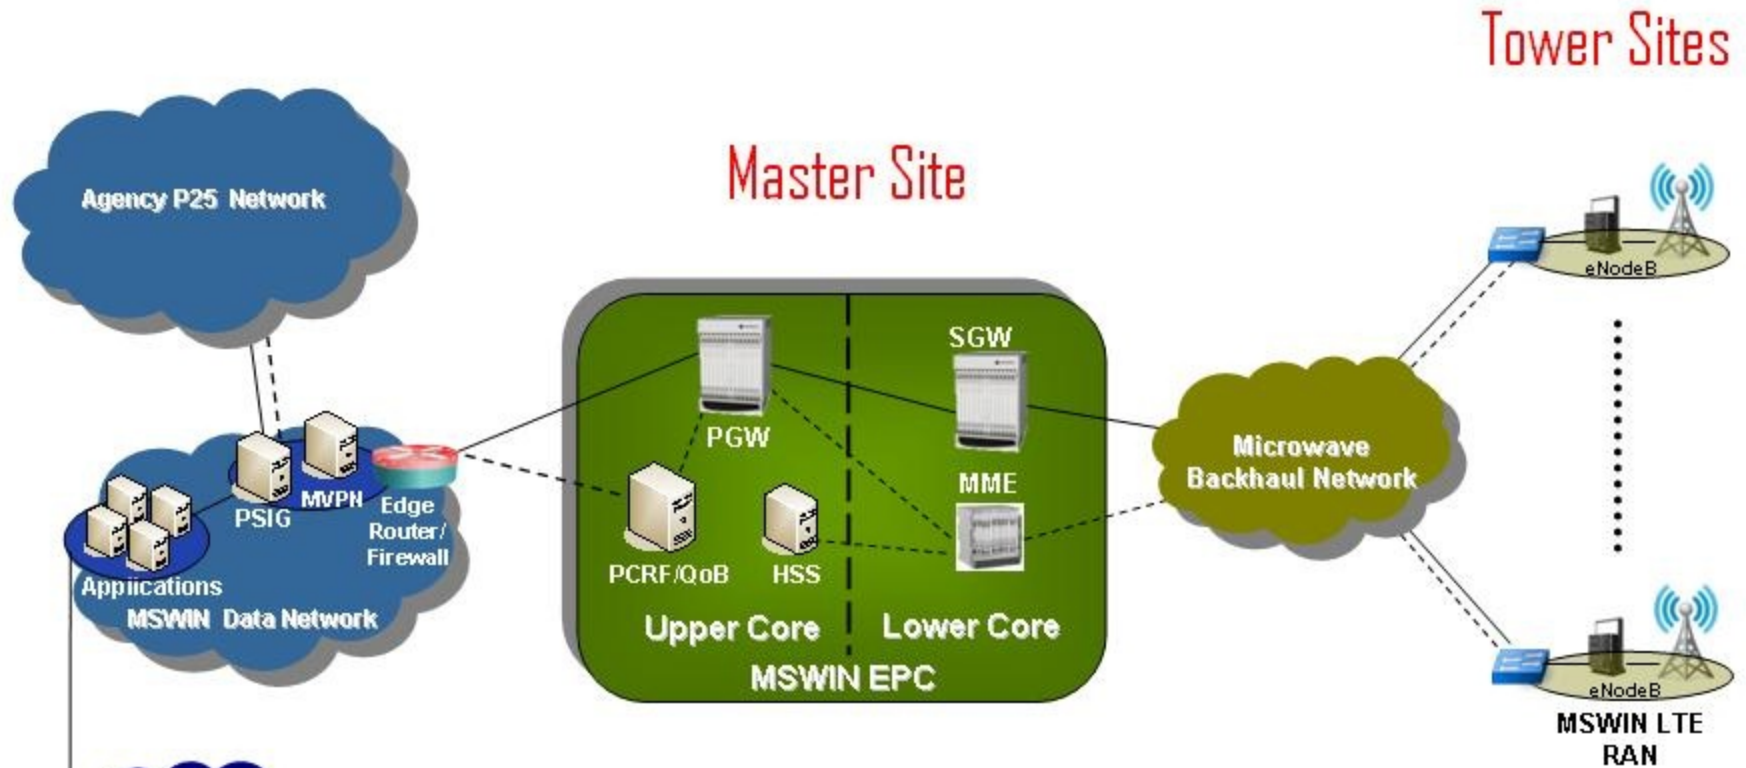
Tower Sites

Master Site

Agency P25 Network

PSIG

MVPN

Edge Router/ Firewall

Applications

MSWIN Data Network

PGW

PCRF/QoB

HSS

Upper Core

SGW

MME

Lower Core

MSWIN EPC

Microwave Backhaul Network

eNodeB

eNodeB

MSWIN LTE RAN